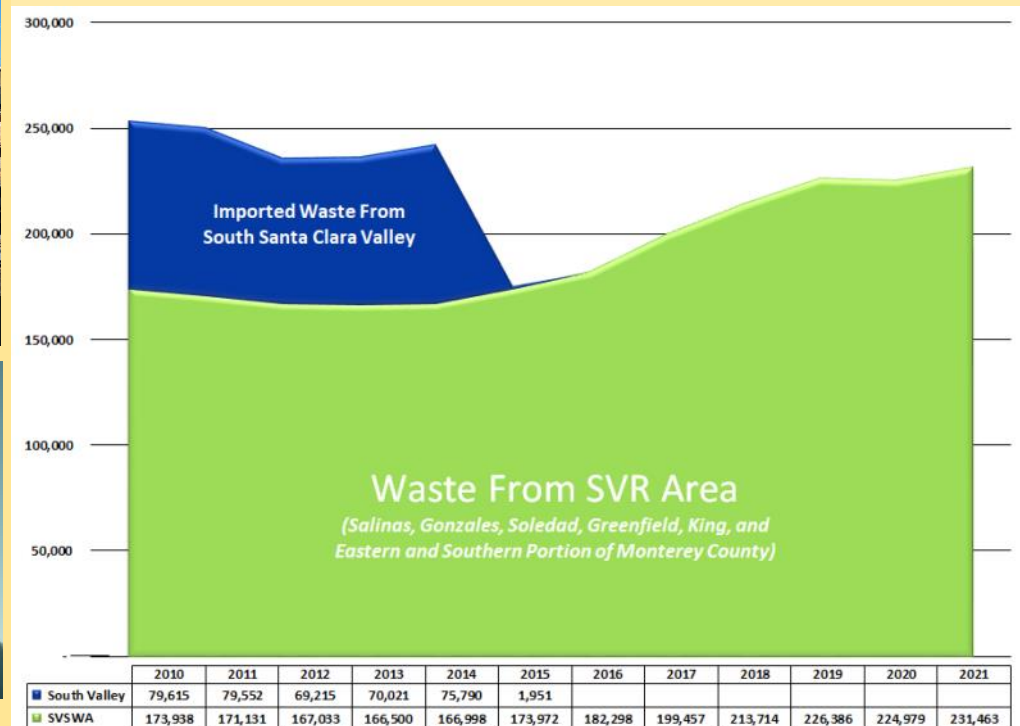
300,000

250,000

200,000

150,000

100,000

50,000

-

Imported Waste From South Santa Clara Valley

Waste From SVR Area

(Salinas, Gonzales, Soledad, Greenfield, King, and Eastern and Southern Portion of Monterey County)

| | 2010 | 2011 | 2012 | 2013 | 2014 | 2015 | 2016 | 2017 | 2018 | 2019 | 2020 | 2021 |
|---|---|---|---|---|---|---|---|---|---|---|---|---|
| South Valley | 79,615 | 79,552 | 69,215 | 70,021 | 75,790 | 1,951 | | | | | | |
| SVSWA | 173,938 | 171,131 | 167,033 | 166,500 | 166,998 | 173,972 | 182,298 | 199,457 | 213,714 | 226,386 | 224,979 | 231,463 |